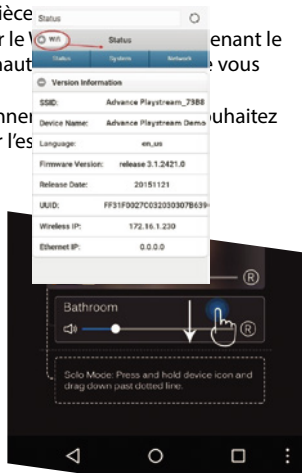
ièce
r le V
enant le
haut
e vous

nner
ouhaitez
r l'es

Status
Wifi
Status
Status
System
Network
Version Information
SSID: Advance Playstream_7388
Device Name: Advance Playstream Demo
Language: en_us
Firmware Version: release 3.1.2421.0
Release Date: 20151121
UUID: FF31F0027C03203030 7B639
Wireless IP: 172.16.1.230
Ethernet IP: 0.0.0.0

Bathroom

Solo Mode: Press and hold device icon and drag down past dotted line.